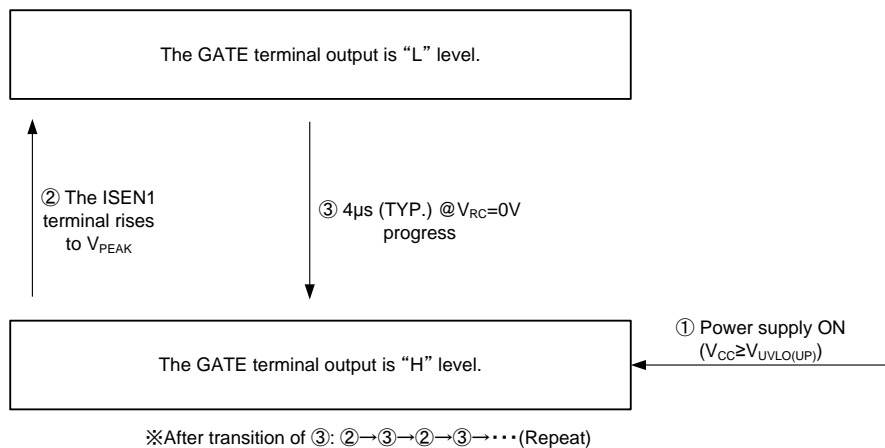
The GATE terminal output is "L" level.

② The ISEN1 terminal rises to $V_{PEAK}$

③ 4μs (TYP.) @$V_{RC}$=0V progress

① Power supply ON ($V_{CC}≥V_{UVLO(UP)}$)

The GATE terminal output is "H" level.

※After transition of ③: ②→③→②→③→・・・(Repeat)